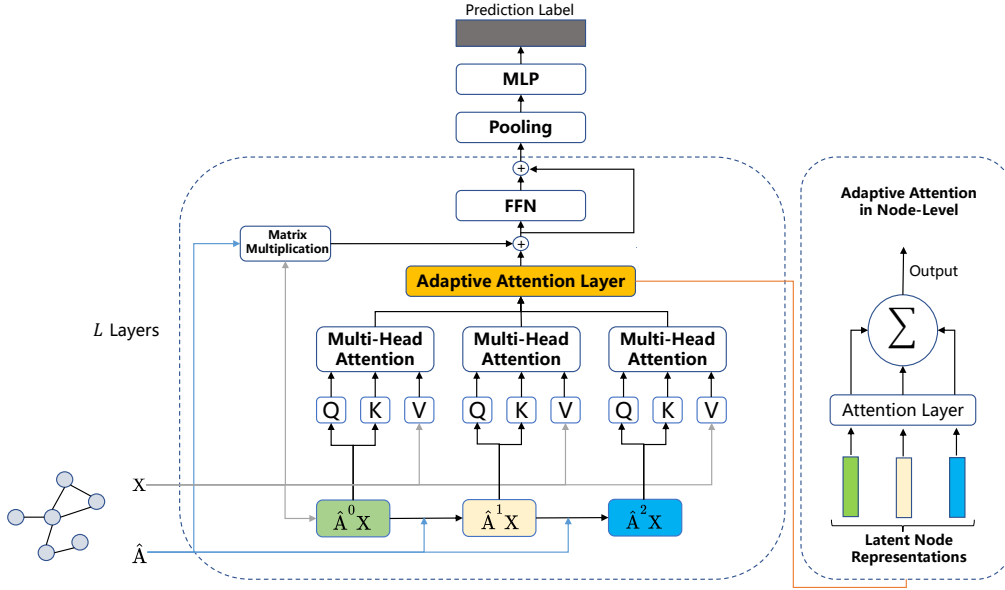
Prediction Label

MLP

Pooling

$\oplus$

FFN

Matrix Multiplication

$\oplus$

Adaptive Attention Layer

$L$ Layers

Multi-Head Attention

Multi-Head Attention

Multi-Head Attention

Q K V

Q K V

Q K V

X

$\hat{A}^0X$

$\hat{A}^1X$

$\hat{A}^2X$

$\hat{A}$

Adaptive Attention in Node-Level

Output

$\sum$

Attention Layer

Latent Node Representations